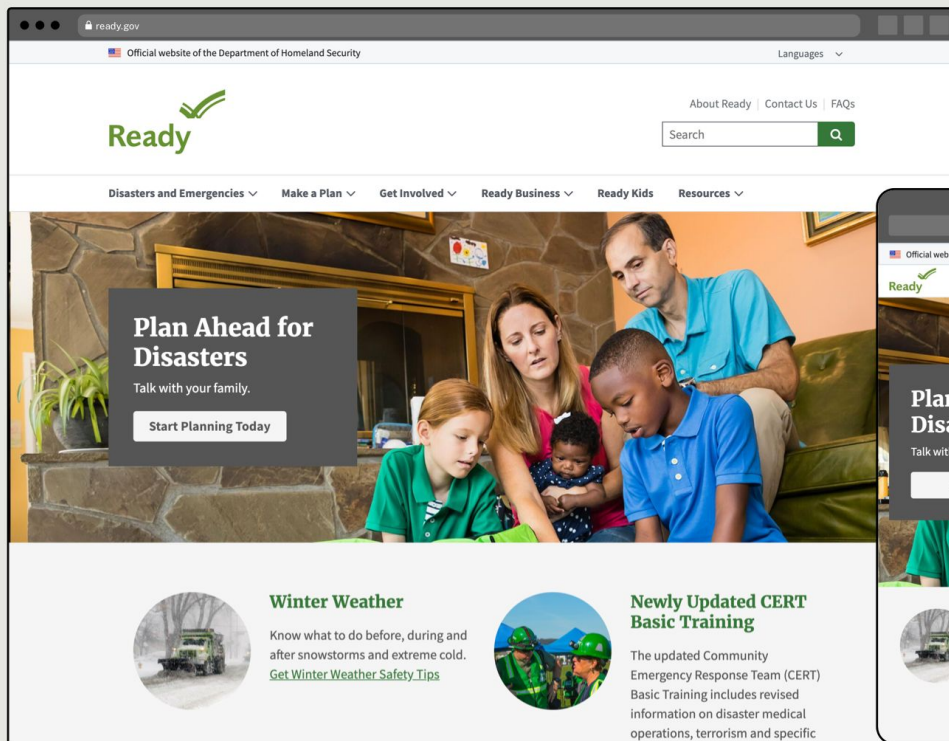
ready.gov

Official website of the Department of Homeland Security

Languages

Ready

About Ready | Contact Us | FAQs

Search

Disasters and Emergencies Make a Plan Get Involved Ready Business Ready Kids Resources

Plan Ahead for Disasters

Talk with your family.

Start Planning Today

Winter Weather

Know what to do before, during and after snowstorms and extreme cold.

Get Winter Weather Safety Tips

Newly Updated CERT Basic Training

The updated Community Emergency Response Team (CERT) Basic Training includes revised information on disaster medical operations, terrorism and specific

Official webs

Ready

Plan

Disa

Talk wit